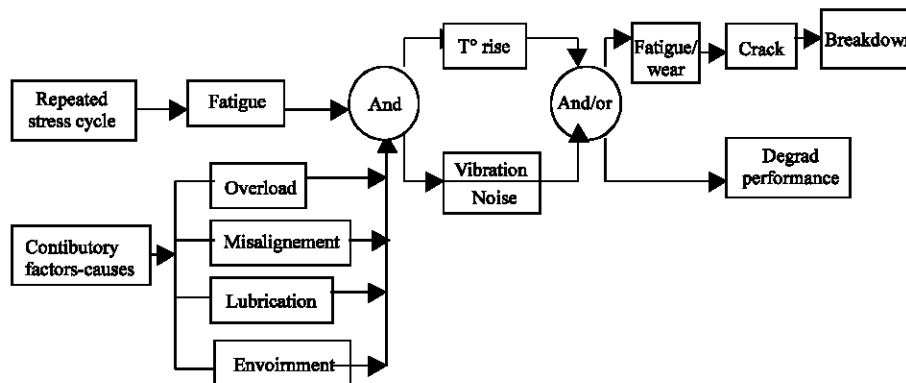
Repeated stress cycle

Fatigue

And

T° rise

Vibration

Noise

And/or

Fatigue/ wear

Crack

Breakdow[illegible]

Degrad performance

Contibutory factors-causes

Overload

Misalignement

Lubrication

Envoirnment